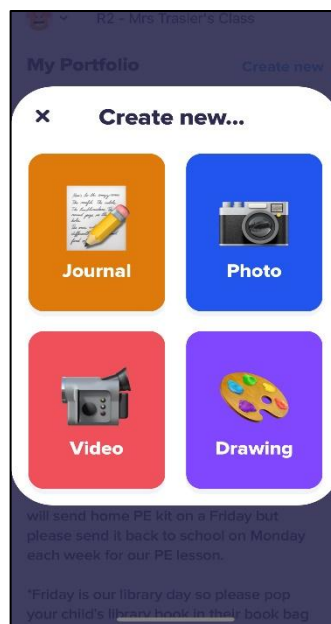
R2 - Mrs Trasler's Class

My Portfolio

Create new

×

Create new...

Journal

Photo

Video

Drawing

will send home PE kit on a Friday but please send it back to school on Monday each week for our PE lesson.

*Friday is our library day so please pop your child's library book in their book bag